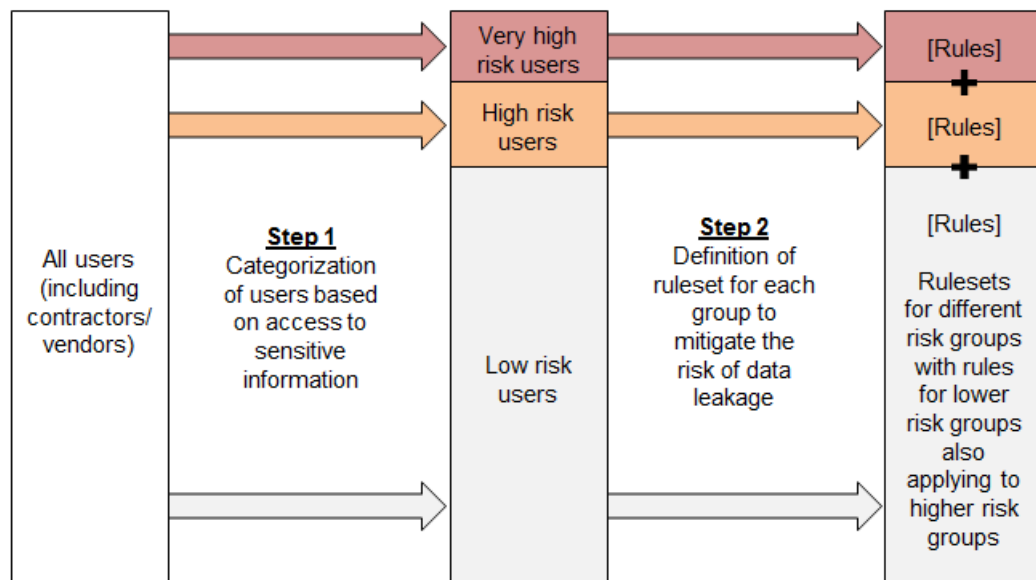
All users (including contractors/ vendors)

Step 1
Categorization of users based on access to sensitive information

Very high risk users

High risk users

Low risk users

Step 2
Definition of ruleset for each group to mitigate the risk of data leakage

[Rules]
+
[Rules]
+
[Rules]

Rulesets for different risk groups with rules for lower risk groups also applying to higher risk groups